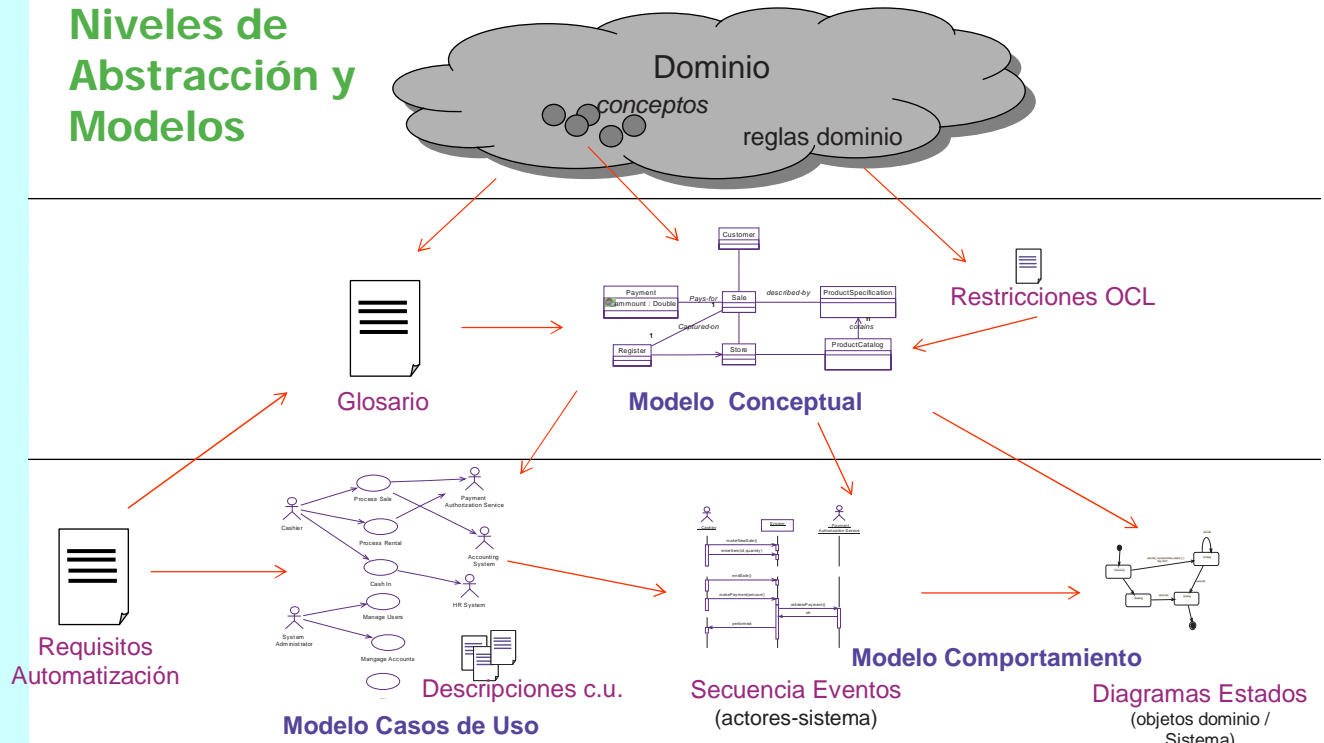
Niveles de Abstracción y Modelos

Dominio
conceptos
reglas dominio

Customer
Payment
ammount : Double
Pays-for
Sale
described-by
ProductSpecification
Captured-on
contains
1
Register
Store
ProductCatalog

Restricciones OCL

Glosario

Modelo Conceptual

Cashier
Process Sale
Payment Authorization Service
Process Rental
Accounting System
Cash In
HR System
System Administrator
Manage Users
Mangage Accounts

Requisitos Automatización

Descripciones c.u.

Modelo Casos de Uso

Cashier
System
Payment Authorization Service
makeNewSale()
enterItem(id, quantity)
endSale()
makePayment(amount)
validatePayment()
ok
performed

Modelo Comportamiento

Secuencia Eventos
(actores-sistema)

Diagramas Estados
(objetos dominio / Sistema)